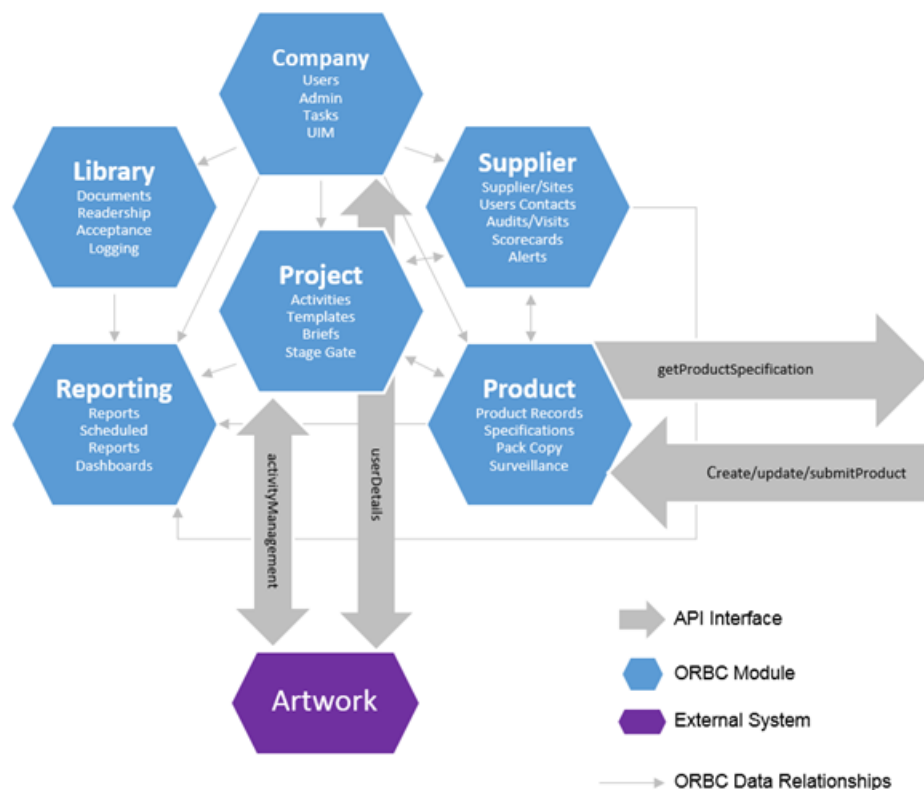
Company
Users
Admin
Tasks
UIM

Library
Documents
Readership
Acceptance
Logging

Supplier
Supplier/Sites
Users Contacts
Audits/Visits
Scorecards
Alerts

Project
Activities
Templates
Briefs
Stage Gate

Reporting
Reports
Scheduled
Reports
Dashboards

Product
Product Records
Specifications
Pack Copy
Surveillance

getProductSpecification

Create/update/submitProduct

activityManagement

userDetails

Artwork

API Interface

ORBC Module

External System

ORBC Data Relationships